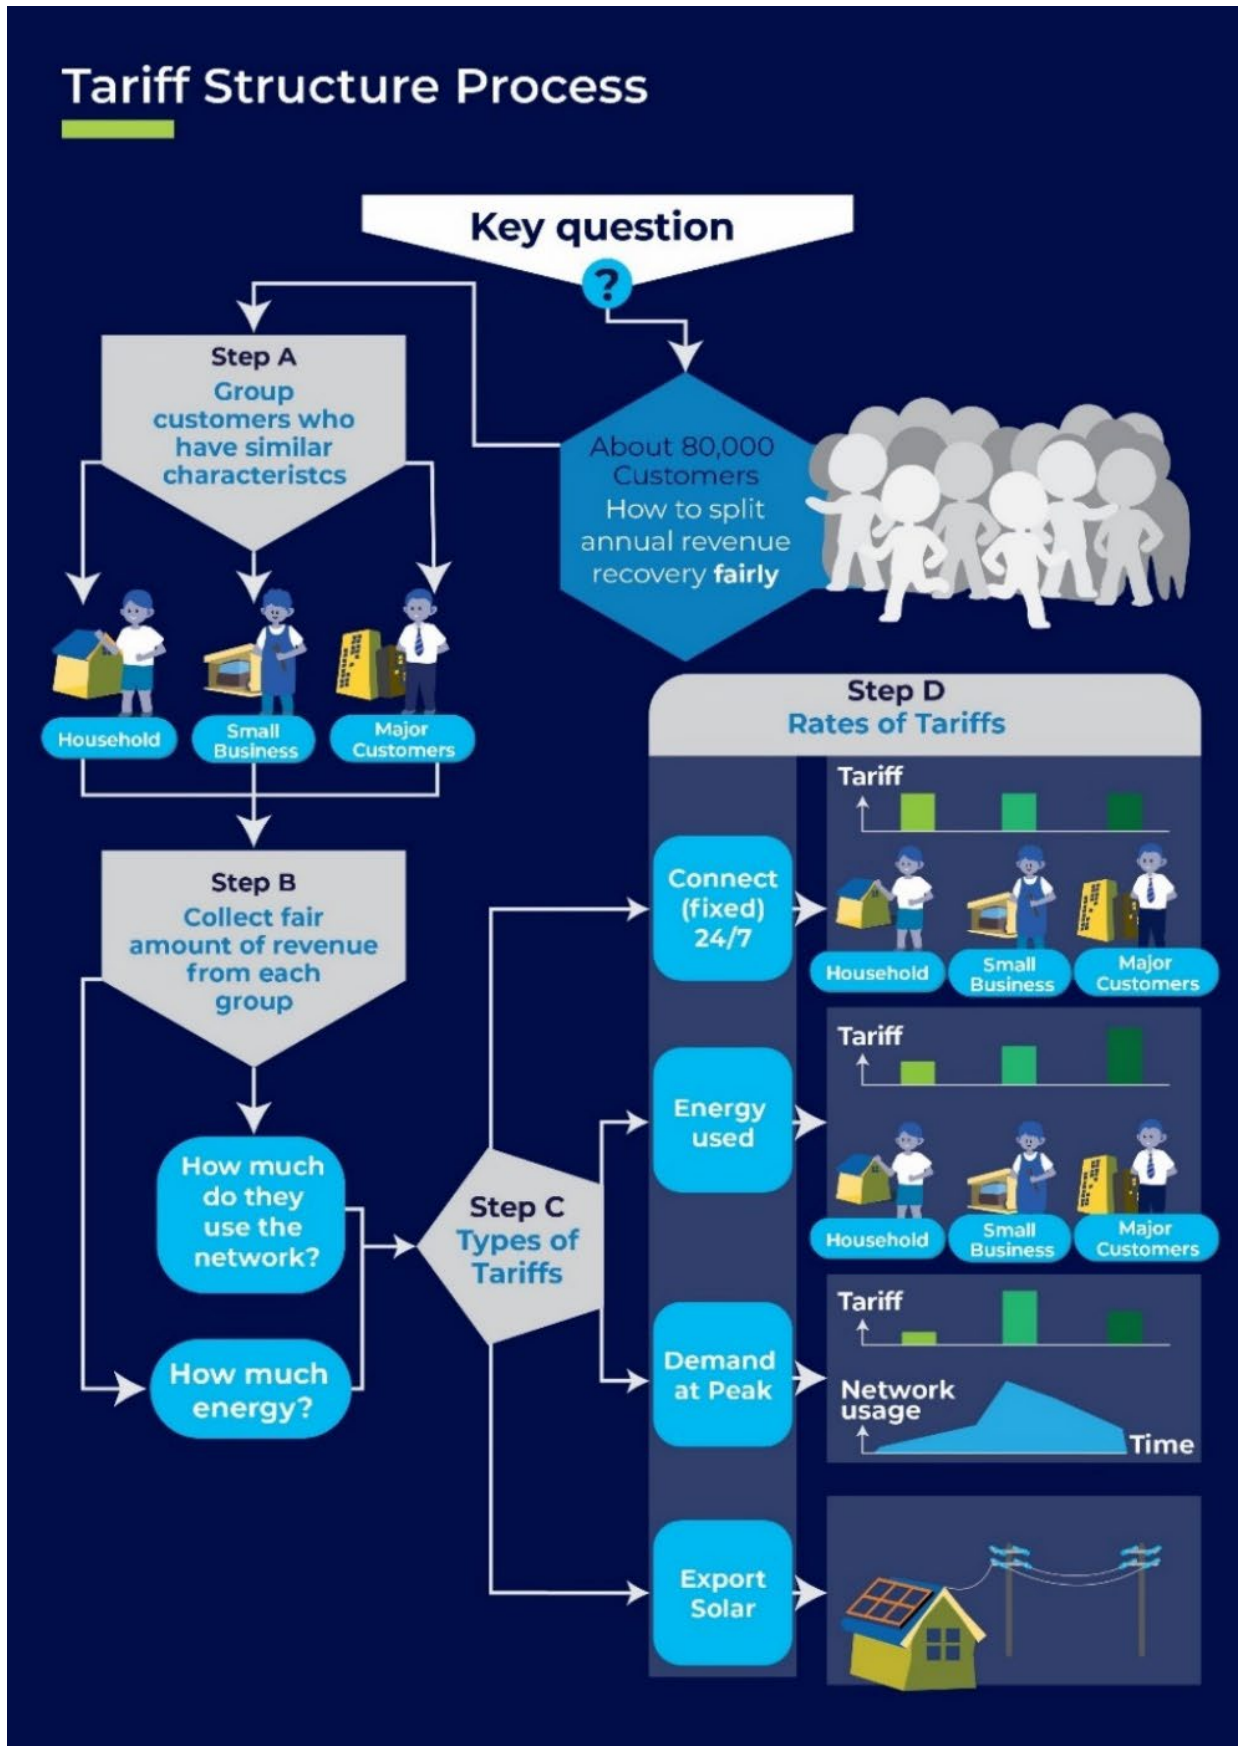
Tariff Structure Process

Key question

?

About 80,000 Customers How to split annual revenue recovery fairly

Step A
Group customers who have similar characteristcs

Household

Small Business

Major Customers

Step B
Collect fair amount of revenue from each group

How much do they use the network?

How much energy?

Step C
Types of Tariffs

Step D
Rates of Tariffs

Connect (fixed) 24/7

Tariff

Household

Small Business

Major Customers

Energy used

Tariff

Household

Small Business

Major Customers

Demand at Peak

Tariff

Network usage

Time

Export Solar